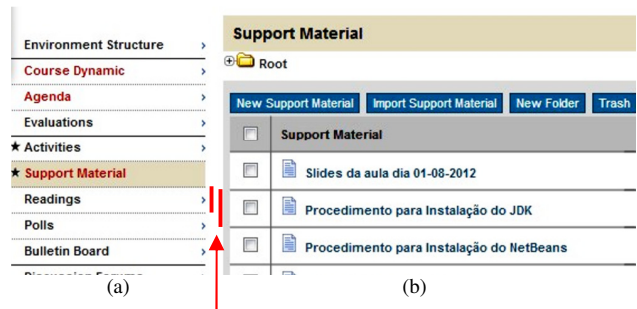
Environment Structure ›
Course Dynamic ›
Agenda ›
Evaluations ›
★ Activities ›
★ Support Material
Readings ›
Polls ›
Bulletin Board ›
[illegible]

(a)

Support Material

Root

New Support Material | Import Support Material | New Folder | Trash

| | Support Material |
|---|---|
| | Slides da aula dia 01-08-2012 |
| | Procedimento para Instalação do JDK |
| | Procedimento para Instalação do NetBeans |

(b)